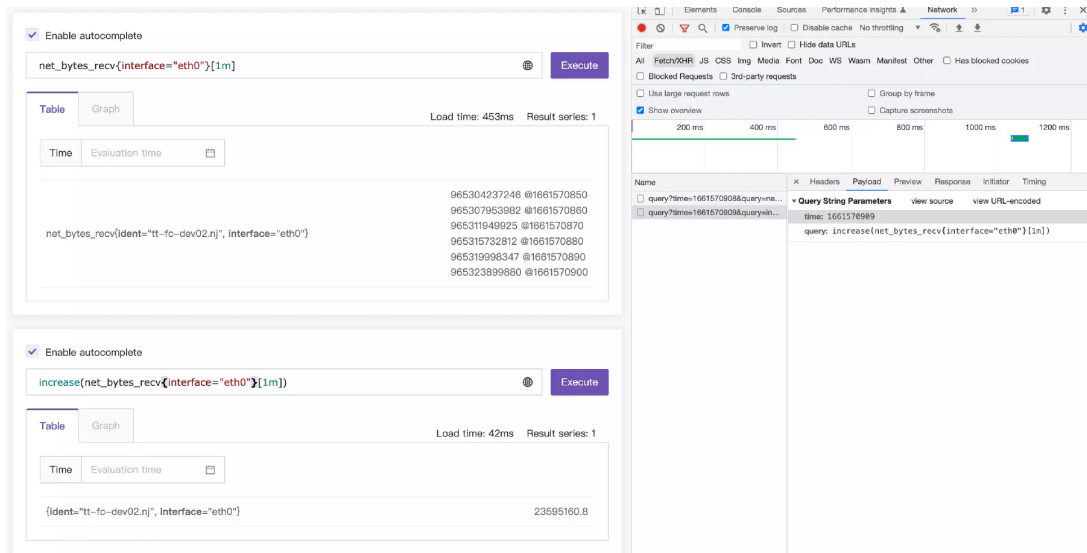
Enable autocomplete

net_bytes_recv{interface="eth0"}[1m]

Execute

Table Graph

Load time: 453ms Result series: 1

Time Evaluation time

net_bytes_recv{ident="tt-fc-dev02.nj", interface="eth0"}

965304237246 @1661570850
965307953982 @1661570860
965311949925 @1661570870
965315732812 @1661570880
965319998347 @1661570890
965323899880 @1661570900

Enable autocomplete

increase(net_bytes_recv{interface="eth0"}[1m])

Execute

Table Graph

Load time: 42ms Result series: 1

Time Evaluation time

{ident="tt-fc-dev02.nj", interface="eth0"}

23595160.8

Elements Console Sources Performance insights Network »

Preserve log Disable cache No throttling

Filter Invert Hide data URLs

All Fetch/XHR JS CSS Img Media Font Doc WS Wasm Manifest Other Has blocked cookies

Blocked Requests 3rd-party requests

Use large request rows Group by frame

Show overview Capture screenshots

200 ms 400 ms 600 ms 800 ms 1000 ms 1200 ms

Name

query?time=1661570908&query=ne...
query?time=1661570909&query=in...

× Headers Payload Preview Response Initiator Timing

▾ Query String Parameters view source view URL-encoded

time: 1661570909

query: increase(net_bytes_recv{interface="eth0"}[1m])